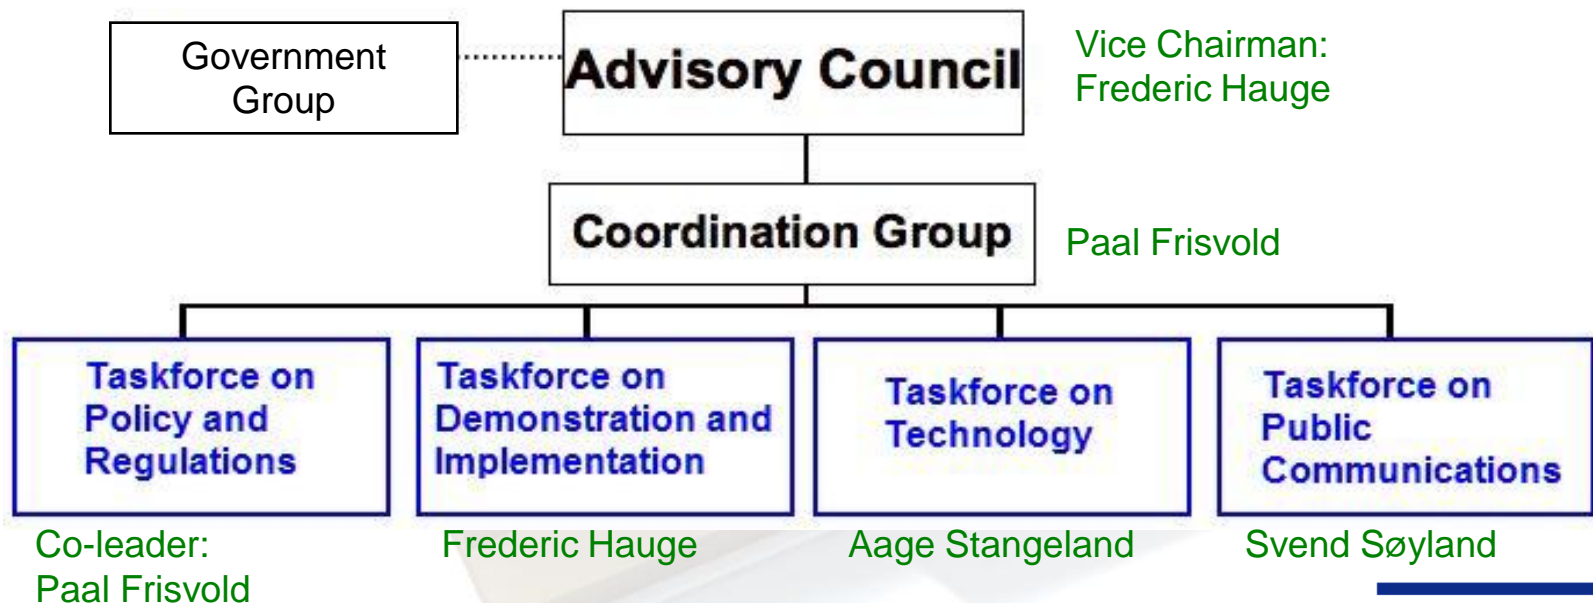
Government Group

Advisory Council

Vice Chairman: Frederic Hauge

Coordination Group

Paal Frisvold

Taskforce on Policy and Regulations

Taskforce on Demonstration and Implementation

Taskforce on Technology

Taskforce on Public Communications

Co-leader: Paal Frisvold

Frederic Hauge

Aage Stangeland

Svend Søyland